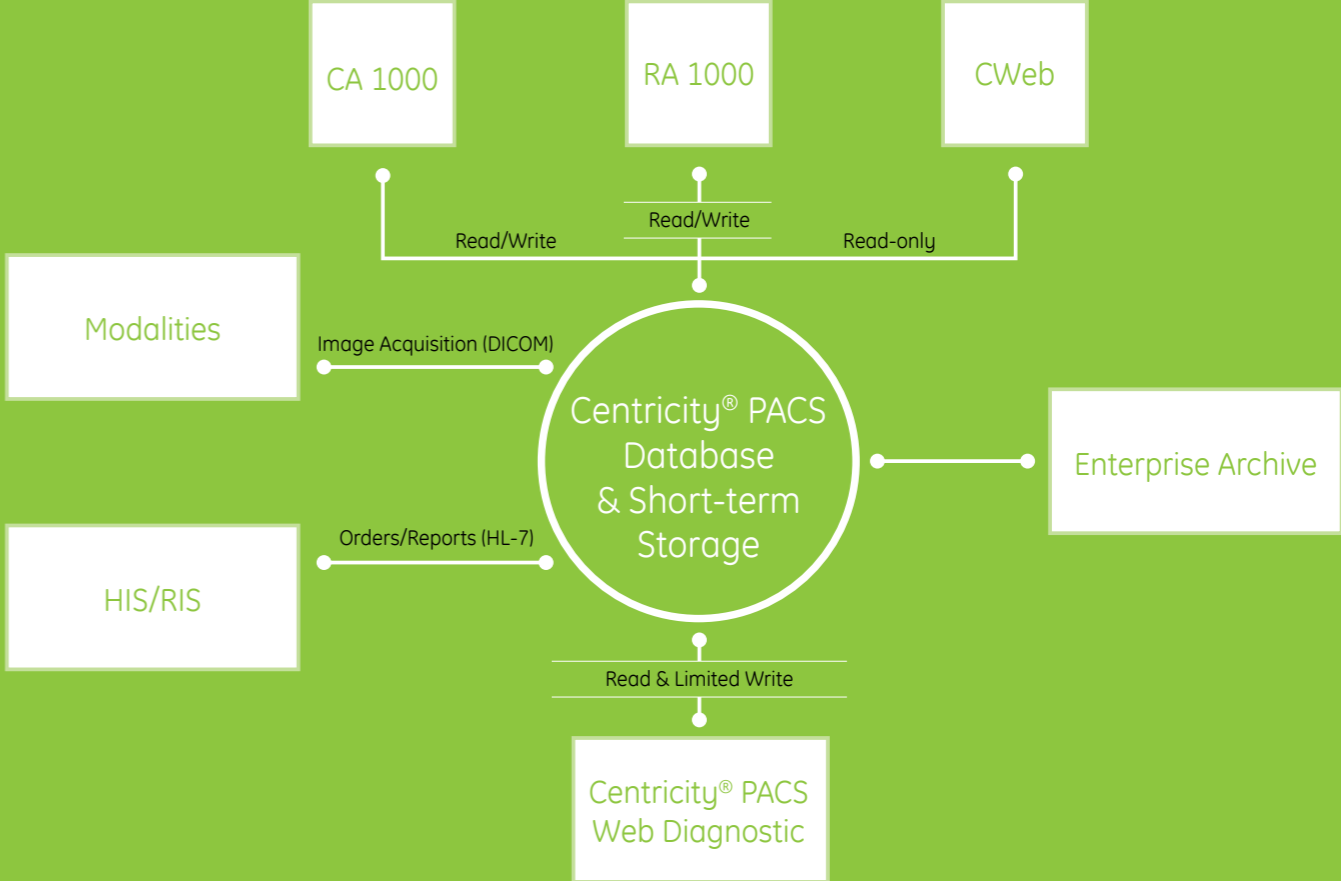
CA 1000

RA 1000

CWeb

Read/Write

Read/Write

Read-only

Modalities

Image Acquisition (DICOM)

Centricity® PACS Database & Short-term Storage

Enterprise Archive

HIS/RIS

Orders/Reports (HL-7)

Read & Limited Write

Centricity® PACS Web Diagnostic